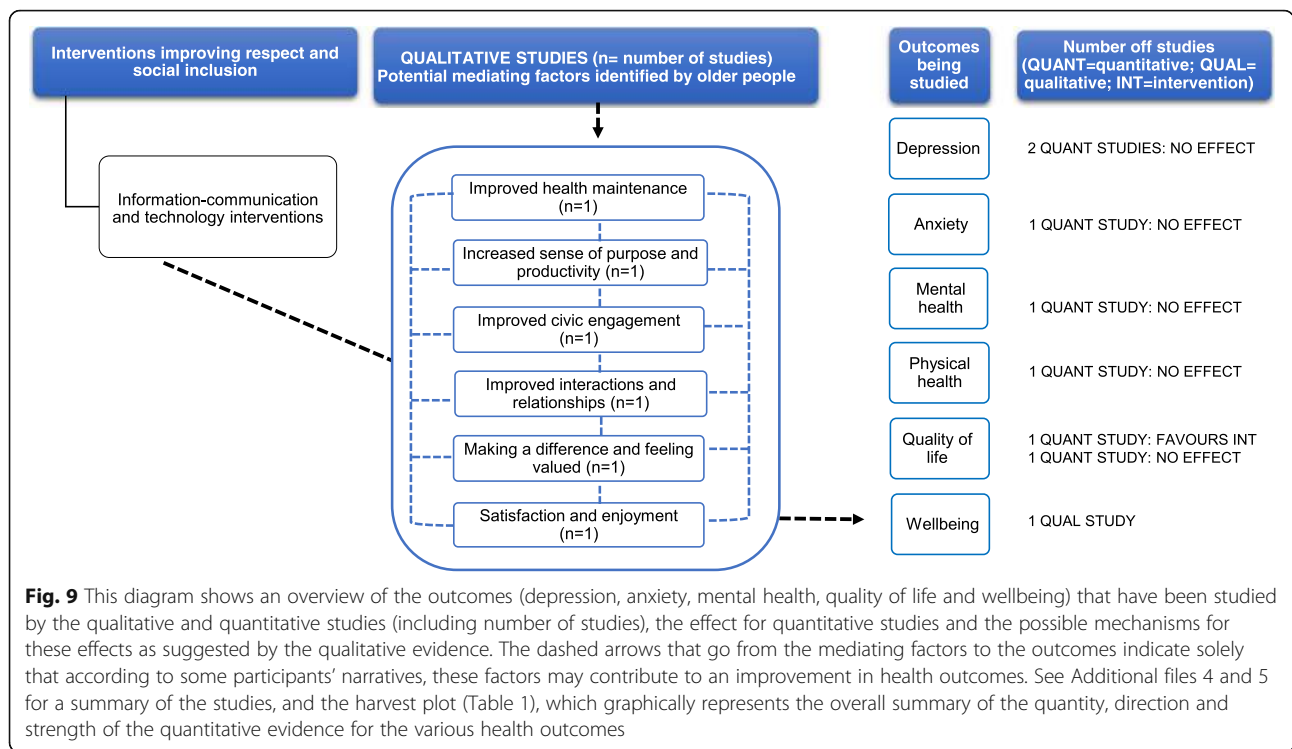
Interventions improving respect and social inclusion

QUALITATIVE STUDIES (n= number of studies) Potential mediating factors identified by older people

Outcomes being studied

Number off studies (QUANT=quantitative; QUAL= qualitative; INT=intervention)

Information-communication and technology interventions

Improved health maintenance (n=1)

Increased sense of purpose and productivity (n=1)

Improved civic engagement (n=1)

Improved interactions and relationships (n=1)

Making a difference and feeling valued (n=1)

Satisfaction and enjoyment (n=1)

Depression

2 QUANT STUDIES: NO EFFECT

Anxiety

1 QUANT STUDY: NO EFFECT

Mental health

1 QUANT STUDY: NO EFFECT

Physical health

1 QUANT STUDY: NO EFFECT

Quality of life

1 QUANT STUDY: FAVOURS INT
1 QUANT STUDY: NO EFFECT

Wellbeing

1 QUAL STUDY

**Fig. 9** This diagram shows an overview of the outcomes (depression, anxiety, mental health, quality of life and wellbeing) that have been studied by the qualitative and quantitative studies (including number of studies), the effect for quantitative studies and the possible mechanisms for these effects as suggested by the qualitative evidence. The dashed arrows that go from the mediating factors to the outcomes indicate solely that according to some participants' narratives, these factors may contribute to an improvement in health outcomes. See Additional files 4 and 5 for a summary of the studies, and the harvest plot (Table 1), which graphically represents the overall summary of the quantity, direction and strength of the quantitative evidence for the various health outcomes